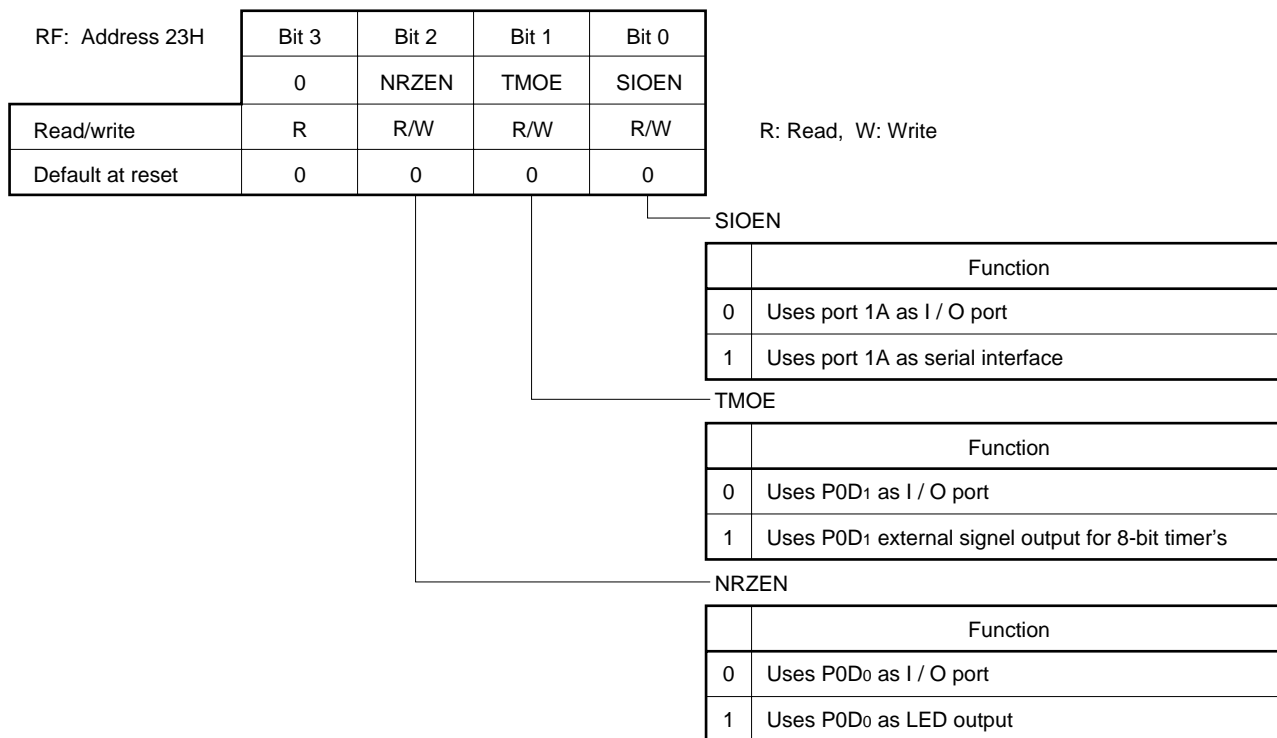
| RF: Address 23H | Bit 3 | Bit 2 | Bit 1 | Bit 0 |
|---|---|---|---|---|
| | 0 | NRZEN | TMOE | SIOEN |
| Read/write | R | R/W | R/W | R/W |
| Default at reset | 0 | 0 | 0 | 0 |

R: Read, W: Write

SIOEN

| | Function |
|---|---|
| 0 | Uses port 1A as I / O port |
| 1 | Uses port 1A as serial interface |

TMOE

| | Function |
|---|---|
| 0 | Uses P0D$_1$ as I / O port |
| 1 | Uses P0D$_1$ external signel output for 8-bit timer's |

NRZEN

| | Function |
|---|---|
| 0 | Uses P0D$_0$ as I / O port |
| 1 | Uses P0D$_0$ as LED output |